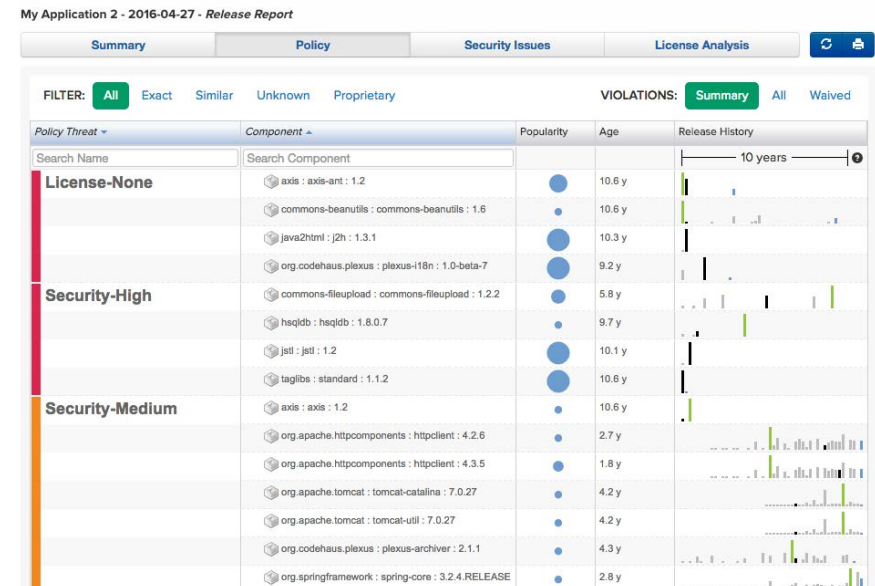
My Application 2 - 2016-04-27 - Release Report

Summary | Policy | Security Issues | License Analysis

FILTER: All Exact Similar Unknown Proprietary

VIOLATIONS: Summary All Waived

| Policy Threat | Component | Popularity | Age | Release History |
|---|---|---|---|---|
| Search Name | Search Component | | | 10 years ? |
| License-None | axis : axis-ant : 1.2 | | 10.6 y | |
| | commons-beanutils : commons-beanutils : 1.6 | | 10.6 y | |
| | java2html : j2h : 1.3.1 | | 10.3 y | |
| | org.codehaus.plexus : plexus-i18n : 1.0-beta-7 | | 9.2 y | |
| Security-High | commons-fileupload : commons-fileupload : 1.2.2 | | 5.8 y | |
| | hsqldb : hsqldb : 1.8.0.7 | | 9.7 y | |
| | jstl : jstl : 1.2 | | 10.1 y | |
| | taglibs : standard : 1.1.2 | | 10.6 y | |
| Security-Medium | axis : axis : 1.2 | | 10.6 y | |
| | org.apache.httpcomponents : httpclient : 4.2.6 | | 2.7 y | |
| | org.apache.httpcomponents : httpclient : 4.3.5 | | 1.8 y | |
| | org.apache.tomcat : tomcat-catalina : 7.0.27 | | 4.2 y | |
| | org.apache.tomcat : tomcat-util : 7.0.27 | | 4.2 y | |
| | org.codehaus.plexus : plexus-archiver : 2.1.1 | | 4.3 y | |
| | org.springframework : spring-core : 3.2.4.RELEASE | | 2.8 y | |